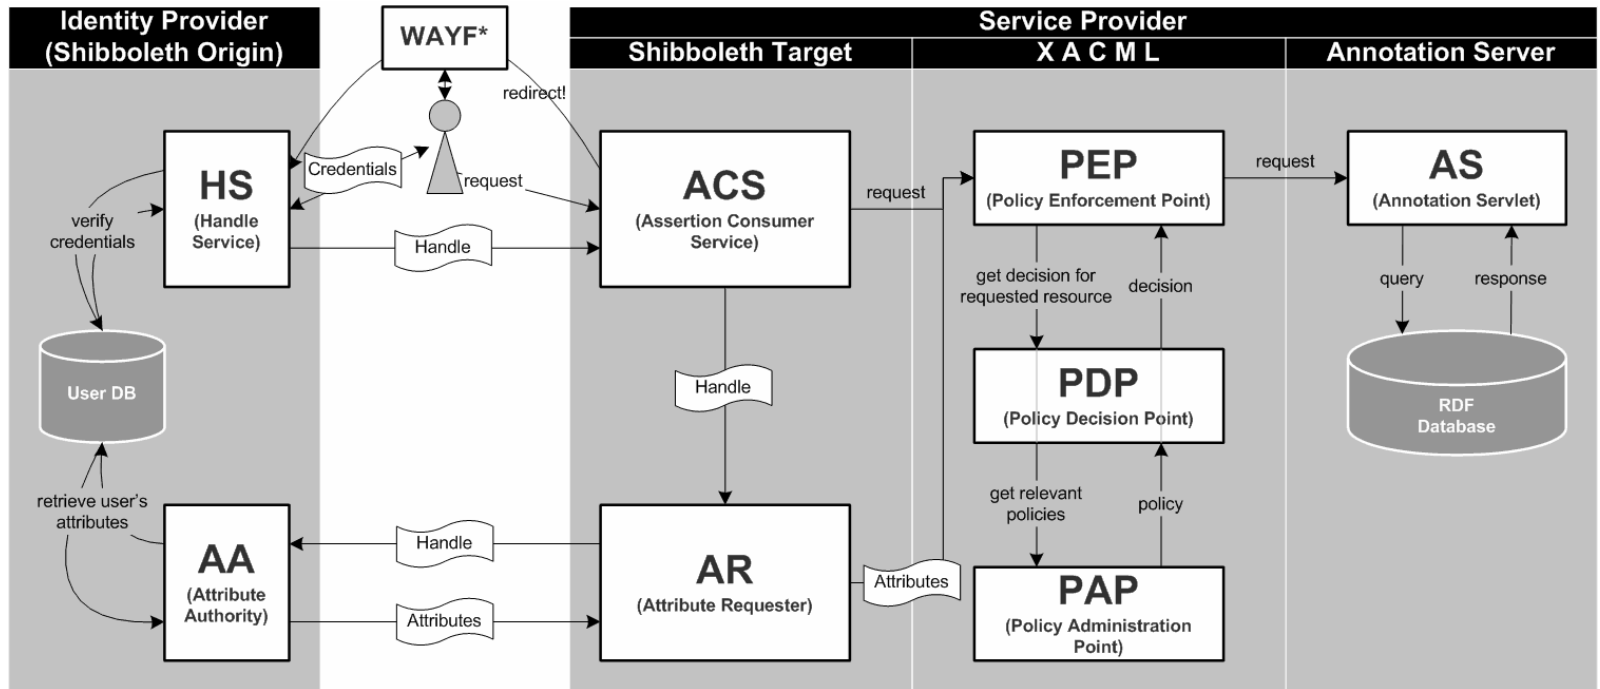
Identity Provider (Shibboleth Origin)

WAYF*

Service Provider

Shibboleth Target

X A C M L

Annotation Server

redirect!

Credentials

request

HS (Handle Service)

verify credentials

Handle

ACS (Assertion Consumer Service)

request

PEP (Policy Enforcement Point)

request

AS (Annotation Servlet)

get decision for requested resource

decision

query

response

User DB

Handle

PDP (Policy Decision Point)

RDF Database

retrieve user's attributes

get relevant policies

policy

AA (Attribute Authority)

Handle

AR (Attribute Requester)

Attributes

PAP (Policy Administration Point)

Attributes